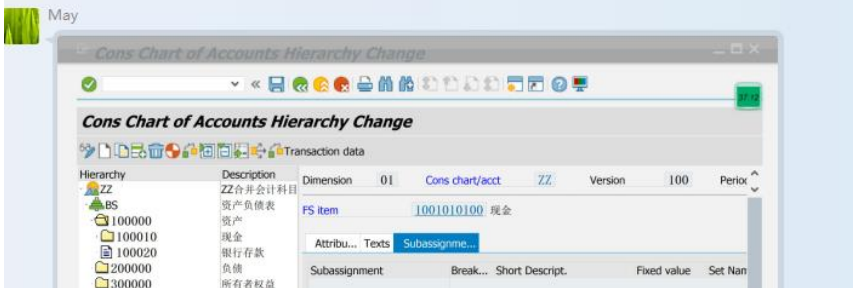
May

Cons Chart of Accounts Hierarchy Change

Cons Chart of Accounts Hierarchy Change

Transaction data

| Hierarchy | Description |
|---|---|
| ZZ | ZZ合并会计科目 |
| BS | 资产负债表 |
| 100000 | 资产 |
| 100010 | 现金 |
| 100020 | 银行存款 |
| 200000 | 负债 |
| 300000 | 所有者权益 |

Dimension 01 Cons chart/acct ZZ Version 100 Perioc

FS item 1001010100 现金

Attribu... Texts Subassignme...

| Subassignment | Break... | Short Descript. | Fixed value | Set Nan |
|---|---|---|---|---|